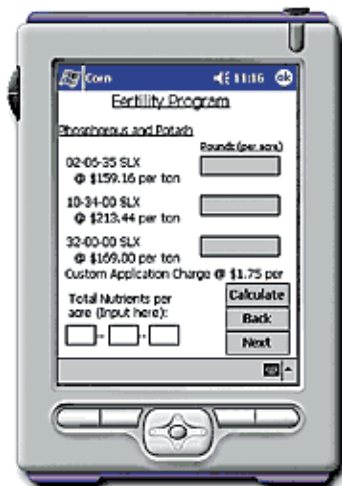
Corn 11:16 ok

Fertility Program

Phosphorous and Potash

Pounds (per acre)

02-05-35 SLX
@ $159.16 per ton

10-34-00 SLX
@ $213.44 per ton

32-00-00 SLX
@ $169.00 per ton

Custom Application Charge @ $1.75 per

Total Nutrients per acre (Input here):

Calculate

Back

Next